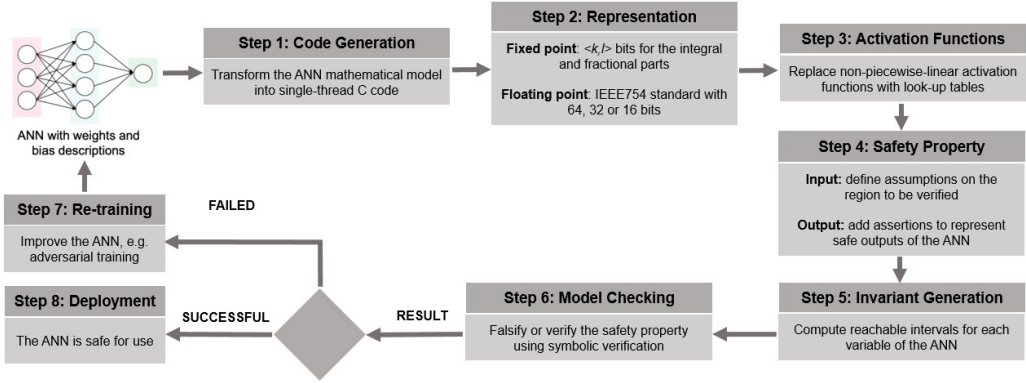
ANN with weights and bias descriptions

Step 1: Code Generation

Transform the ANN mathematical model into single-thread C code

Step 2: Representation

Fixed point: <k,l> bits for the integral and fractional parts

Floating point: IEEE754 standard with 64, 32 or 16 bits

Step 3: Activation Functions

Replace non-piecewise-linear activation functions with look-up tables

Step 4: Safety Property

Input: define assumptions on the region to be verified

Output: add assertions to represent safe outputs of the ANN

Step 5: Invariant Generation

Compute reachable intervals for each variable of the ANN

Step 6: Model Checking

Falsify or verify the safety property using symbolic verification

RESULT

SUCCESSFUL

FAILED

Step 7: Re-training

Improve the ANN, e.g. adversarial training

Step 8: Deployment

The ANN is safe for use